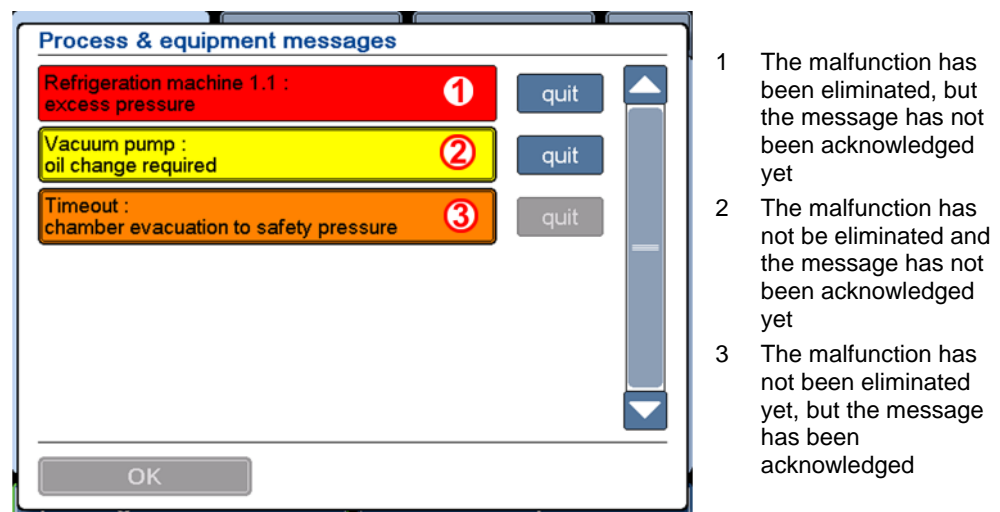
Process & equipment messages

Refrigeration machine 1.1 : excess pressure ① quit

Vacuum pump : oil change required ② quit

Timeout : chamber evacuation to safety pressure ③ quit

OK

1 The malfunction has been eliminated, but the message has not been acknowledged yet

2 The malfunction has not be eliminated and the message has not been acknowledged yet

3 The malfunction has not been eliminated yet, but the message has been acknowledged